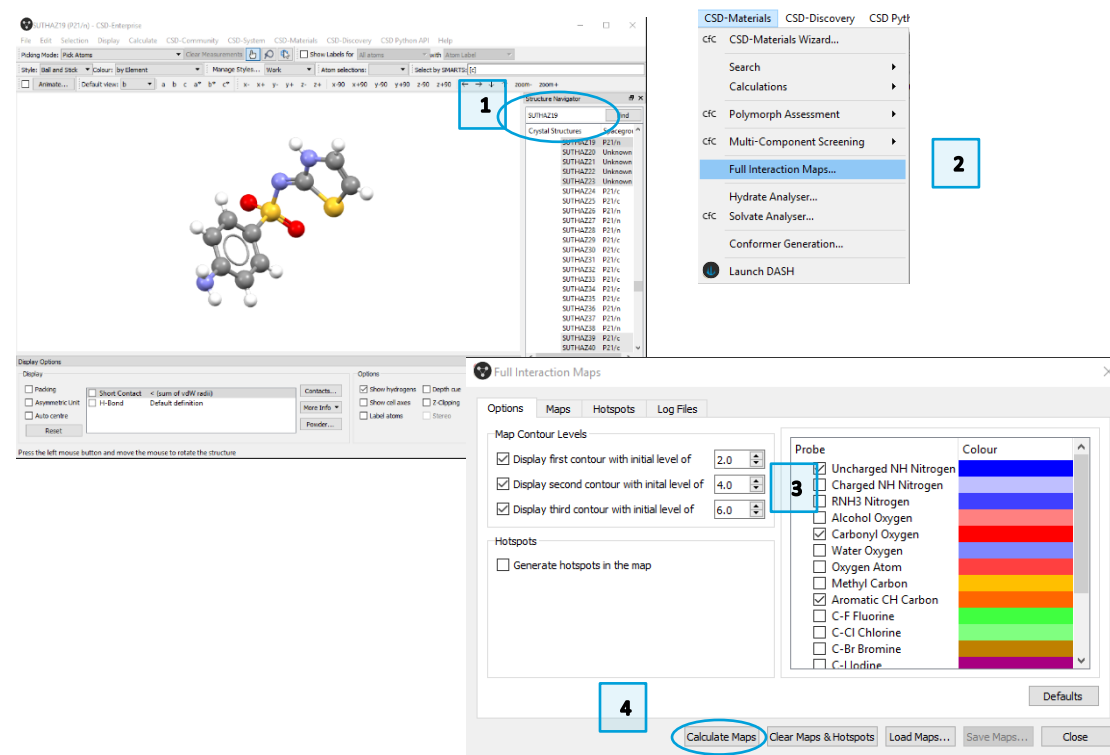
SUTHAZ19 (P21/n) - CSD-Enterprise

File Edit Selection Display Calculate CSD-Community CSD-System CSD-Materials CSD-Discovery CSD Python API Help

Picking Mode: Pick Atoms Clear Measurements Show Labels for All atoms with Atom Label

Style: Ball and Stick Colour: by Element Manage Styles... Work Atom selections: Select by SMARTS: [c]

Animate... Default view: b a b c a* b* c* x- x+ y- y+ z- z+ x-90 x+90 y-90 y+90 z-90 z+90 ← → ↓ zoom- zoom+

1

Structure Navigator

SUTHAZ19 Find

Crystal Structures Spacegroup

| | |
|---|---|
| SUTHAZ19 | P21/n |
| SUTHAZ20 | Unknown |
| SUTHAZ21 | Unknown |
| SUTHAZ22 | Unknown |
| SUTHAZ23 | Unknown |
| SUTHAZ24 | P21/c |
| SUTHAZ25 | P21/c |
| SUTHAZ26 | P21/n |
| SUTHAZ27 | P21/n |
| SUTHAZ28 | P21/n |
| SUTHAZ29 | P21/c |
| SUTHAZ30 | P21/c |
| SUTHAZ31 | P21/c |
| SUTHAZ32 | P21/c |
| SUTHAZ33 | P21/c |
| SUTHAZ34 | P21/c |
| SUTHAZ35 | P21/c |
| SUTHAZ36 | P21/n |
| SUTHAZ37 | P21/n |
| SUTHAZ38 | P21/n |
| SUTHAZ39 | P21/c |
| SUTHAZ40 | P21/c |

Display Options

Display

Packing
Asymmetric Unit
Auto centre
Reset

Short Contact < (sum of vdW radii)
H-Bond Default definition

Contacts...
More Info
Powder...

Options

Show hydrogens
Show cell axes
Label atoms
Depth cue
Z-Clipping
Stereo

Press the left mouse button and move the mouse to rotate the structure

CSD-Materials CSD-Discovery CSD Pyth

CfC CSD-Materials Wizard...
Search
Calculations
CfC Polymorph Assessment
CfC Multi-Component Screening
Full Interaction Maps...
Hydrate Analyser...
CfC Solvate Analyser...
Conformer Generation...
Launch DASH

2

Full Interaction Maps

Options Maps Hotspots Log Files

Map Contour Levels

Display first contour with initial level of 2.0
Display second contour with inital level of 4.0
Display third contour with inital level of 6.0

Hotspots

Generate hotspots in the map

3

| Probe | Colour |
|---|---|
| Uncharged NH Nitrogen | |
| Charged NH Nitrogen | |
| RNH3 Nitrogen | |
| Alcohol Oxygen | |
| Carbonyl Oxygen | |
| Water Oxygen | |
| Oxygen Atom | |
| Methyl Carbon | |
| Aromatic CH Carbon | |
| C-F Fluorine | |
| C-Cl Chlorine | |
| C-Br Bromine | |
| C-I Iodine | |

Defaults

4

Calculate Maps Clear Maps & Hotspots Load Maps... Save Maps... Close